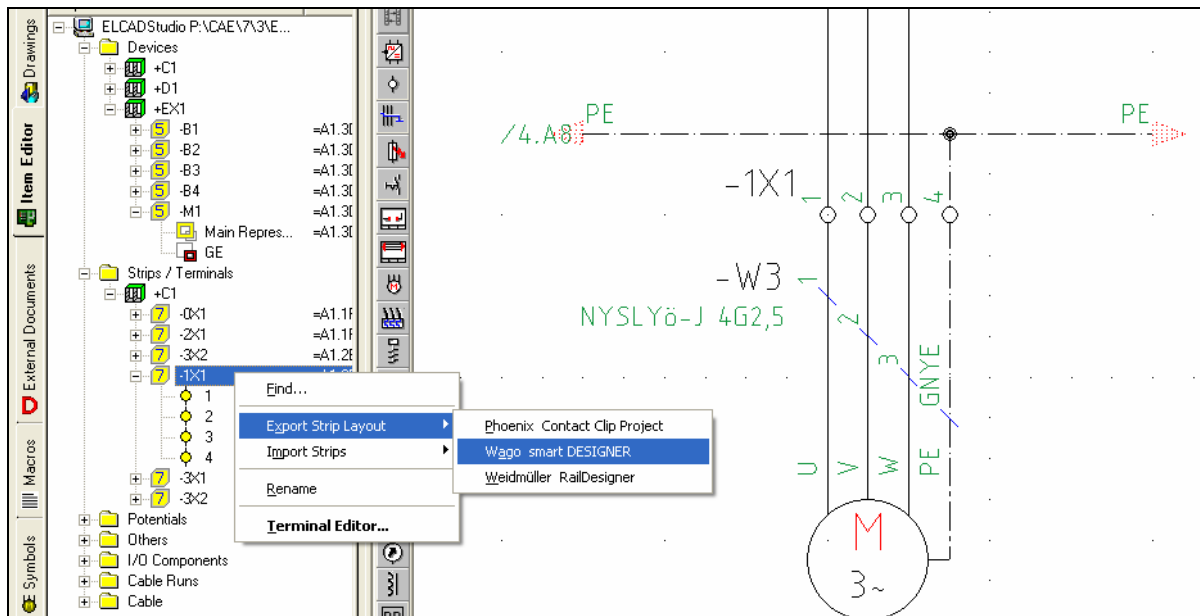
Drawings
Item Editor
External Documents
Macros
Symbols

ELCADStudio P:\CAE\7\3\E...
Devices
+C1
+D1
+EX1
-B1 =A1.3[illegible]
-B2 =A1.3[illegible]
-B3 =A1.3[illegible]
-B4 =A1.3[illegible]
-M1 =A1.3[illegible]
Main Repres... =A1.3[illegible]
GE
Strips / Terminals
+C1
-0X1 =A1.1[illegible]
-2X1 =A1.1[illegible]
-3X2 =A1.2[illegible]
-1X1
1
2
3
4
-3X1
-3X2
Potentials
Others
I/O Components
Cable Runs
Cable

Find...
Export Strip Layout
Import Strips
Rename
Terminal Editor...

Phoenix Contact Clip Project
Wago smart DESIGNER
Weidmüller RailDesigner

/4.A8 PE
PE
-1X1
1 2 3 4
-W3
NYSLYö-J 4G2,5
1
2
3
GNYE
U V W PE
M
3~